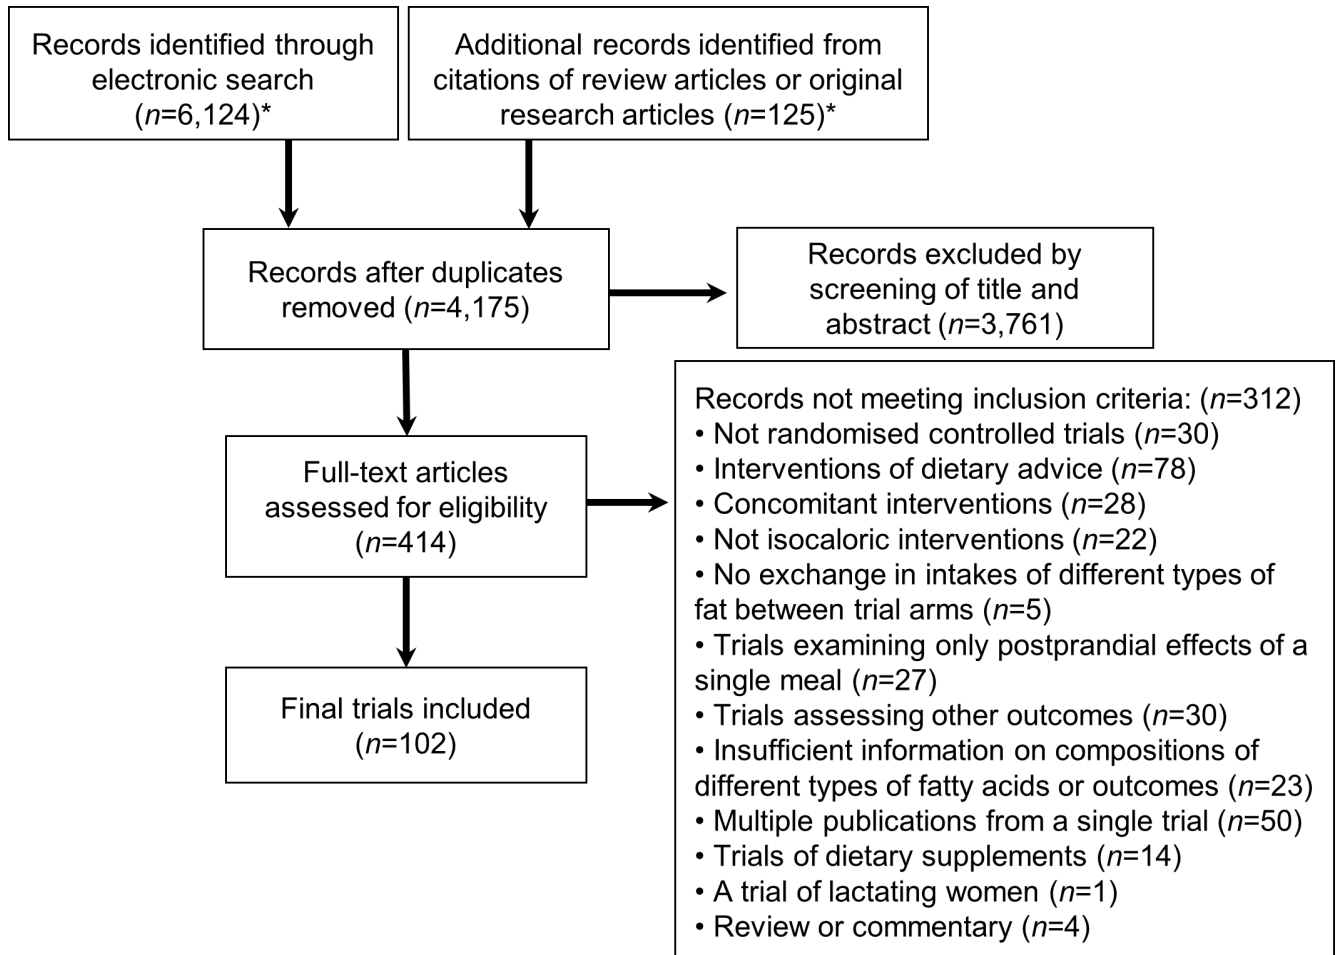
Records identified through electronic search ($n$=6,124)*

Additional records identified from citations of review articles or original research articles ($n$=125)*

Records after duplicates removed ($n$=4,175)

Records excluded by screening of title and abstract ($n$=3,761)

Full-text articles assessed for eligibility ($n$=414)

Records not meeting inclusion criteria: ($n$=312)
• Not randomised controlled trials ($n$=30)
• Interventions of dietary advice ($n$=78)
• Concomitant interventions ($n$=28)
• Not isocaloric interventions ($n$=22)
• No exchange in intakes of different types of fat between trial arms ($n$=5)
• Trials examining only postprandial effects of a single meal ($n$=27)
• Trials assessing other outcomes ($n$=30)
• Insufficient information on compositions of different types of fatty acids or outcomes ($n$=23)
• Multiple publications from a single trial ($n$=50)
• Trials of dietary supplements ($n$=14)
• A trial of lactating women ($n$=1)
• Review or commentary ($n$=4)

Final trials included ($n$=102)